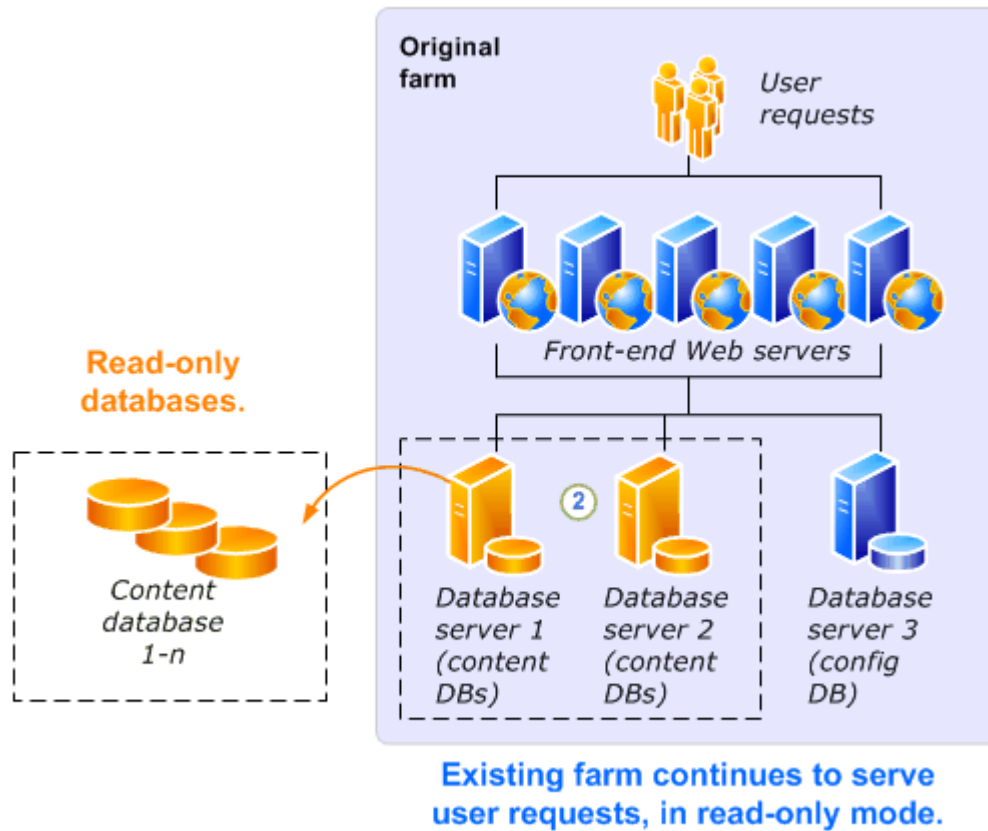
Original farm

User requests

Front-end Web servers

Read-only databases.

Content database 1-n

2

Database server 1 (content DBs)

Database server 2 (content DBs)

Database server 3 (config DB)

Existing farm continues to serve user requests, in read-only mode.